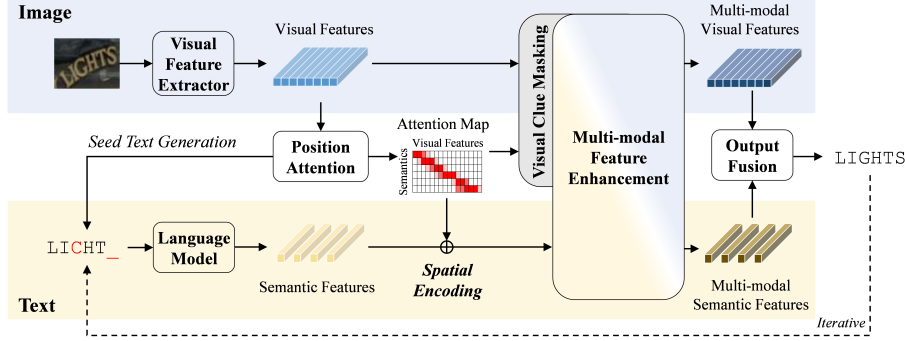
Image

LIGHTS

Visual Feature Extractor

Visual Features

Visual Clue Masking

Multi-modal Visual Features

Seed Text Generation

Position Attention

Attention Map

Visual Features

Semantics

Multi-modal Feature Enhancement

Output Fusion

LIGHTS

LICHT_

Language Model

Semantic Features

Spatial Encoding

Multi-modal Semantic Features

Text

Iterative